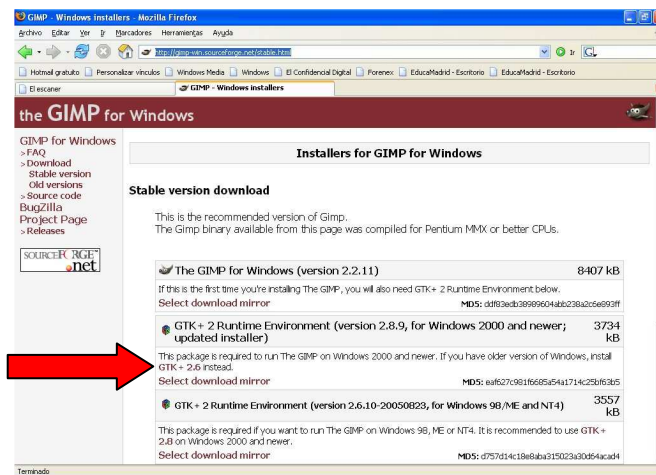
GIMP - Windows installers - Mozilla Firefox

Archivo Editar Ver Ir Marcadores Herramientas Ayuda

http://gimp-win.sourceforge.net/stable.html

Ir G

Hotmail gratuito Personalizar vínculos Windows Media Windows El Confidencial Digital Forenex EducaMadrid - Escritorio EducaMadrid - Escritorio

El escaner GIMP - Windows installers

the GIMP for Windows

GIMP for Windows
>FAQ
>Download
Stable version
Old versions
>Source code
BugZilla
Project Page
>Releases

SOURCEFORGE.net

Installers for GIMP for Windows

Stable version download

This is the recommended version of Gimp.
The Gimp binary available from this page was compiled for Pentium MMX or better CPUs.

The GIMP for Windows (version 2.2.11) 8407 kB

If this is the first time you're installing The GIMP, you will also need GTK+ 2 Runtime Environment below.

Select download mirror MD5: ddf83edb38989604abb238a2c6e693ff

GTK+ 2 Runtime Environment (version 2.8.9, for Windows 2000 and newer; updated installer) 3734 kB

This package is required to run The GIMP on Windows 2000 and newer. If you have older version of Windows, install GTK+ 2.6 instead.

Select download mirror MD5: eaf627c981f6685a54a1714c25bf63b5

GTK+ 2 Runtime Environment (version 2.6.10-20050823, for Windows 98/ME and NT4) 3557 kB

This package is required if you want to run The GIMP on Windows 98, ME or NT4. It is recommended to use GTK+ 2.8 on Windows 2000 and newer.

Select download mirror MD5: d757d14c18e8aba315023a30d64acad4

Terminado